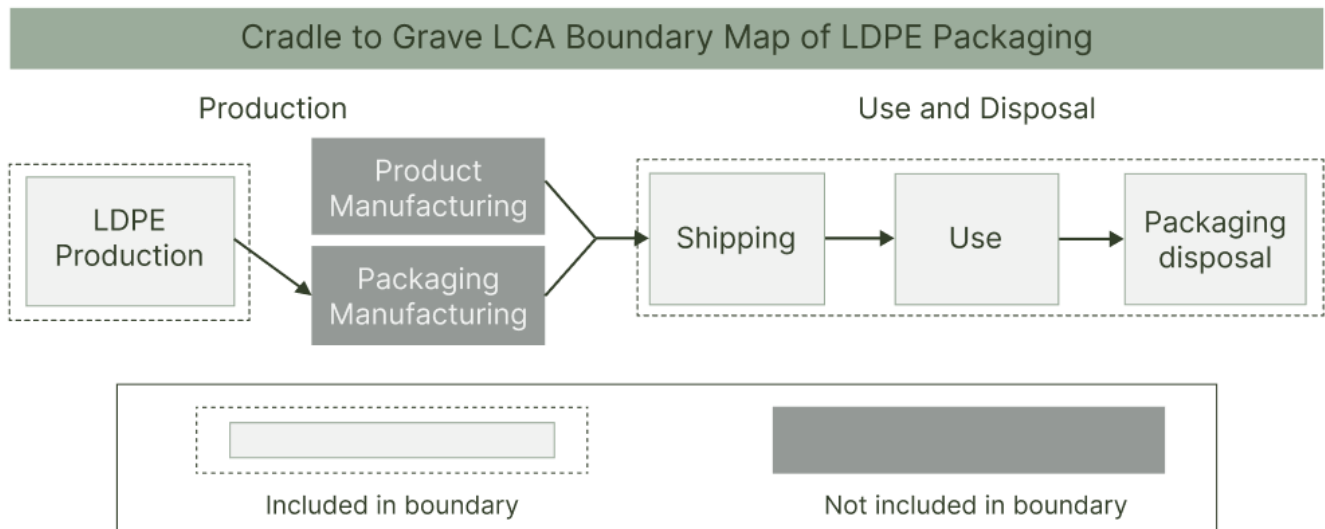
Cradle to Grave LCA Boundary Map of LDPE Packaging

Production

Use and Disposal

LDPE Production

Product Manufacturing

Packaging Manufacturing

Shipping

Use

Packaging disposal

Included in boundary

Not included in boundary